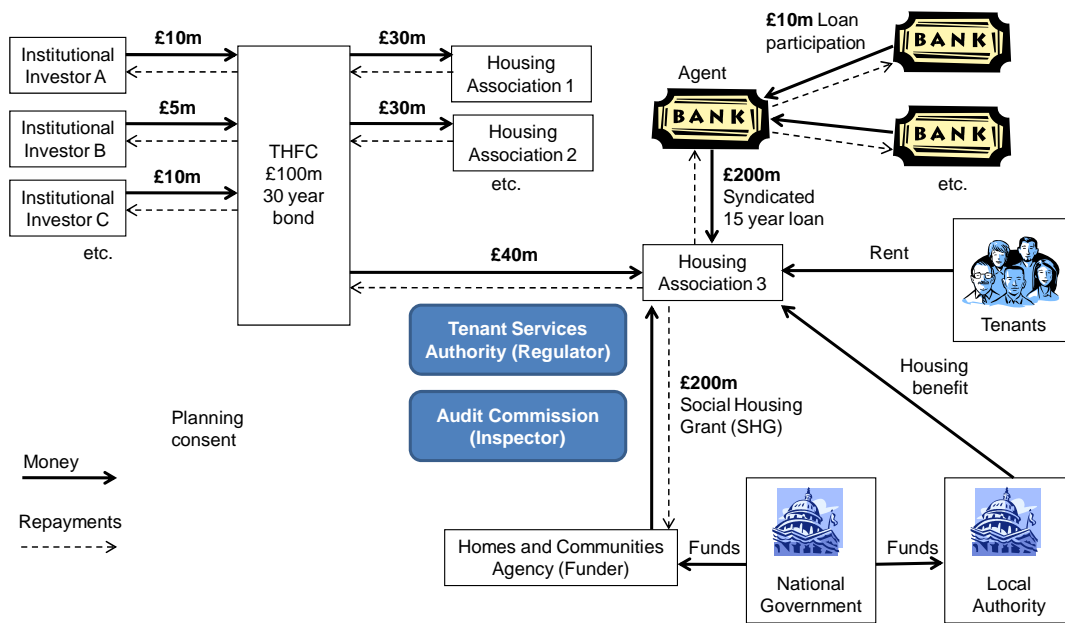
Institutional Investor A

£10m

Institutional Investor B

£5m

Institutional Investor C

£10m

etc.

THFC £100m 30 year bond

£30m

Housing Association 1

£30m

Housing Association 2

etc.

£40m

£10m Loan participation

BANK

Agent

BANK

BANK

etc.

£200m Syndicated 15 year loan

Housing Association 3

Rent

Tenants

Tenant Services Authority (Regulator)

Audit Commission (Inspector)

Planning consent

£200m Social Housing Grant (SHG)

Housing benefit

Money

Repayments

Homes and Communities Agency (Funder)

Funds

National Government

Funds

Local Authority